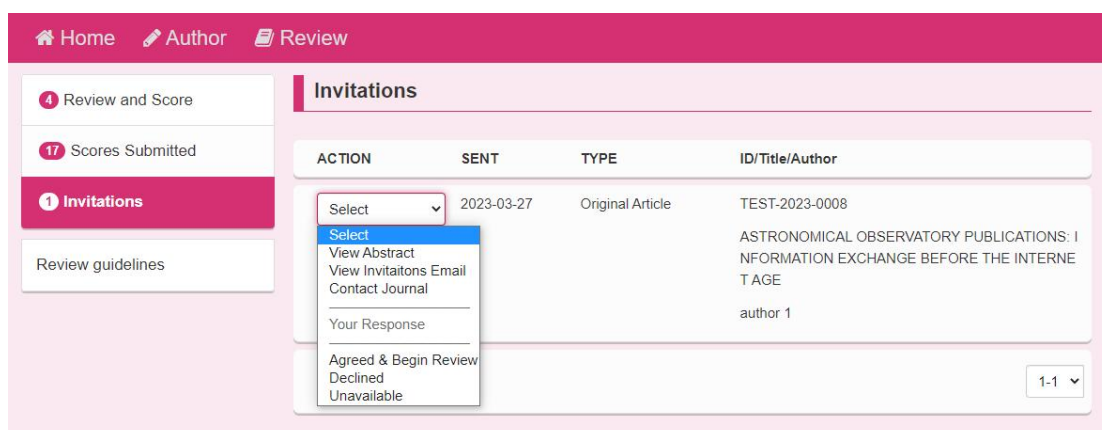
Home Author Review

4 Review and Score

17 Scores Submitted

1 Invitations

Review guidelines

Invitations

| ACTION | SENT | TYPE | ID/Title/Author |
|---|---|---|---|
| Select | 2023-03-27 | Original Article | TEST-2023-0008 ASTRONOMICAL OBSERVATORY PUBLICATIONS: INFORMATION EXCHANGE BEFORE THE INTERNET AGE author 1 |

Select
View Abstract
View Invitaitons Email
Contact Journal
Your Response
Agreed & Begin Review
Declined
Unavailable

1-1